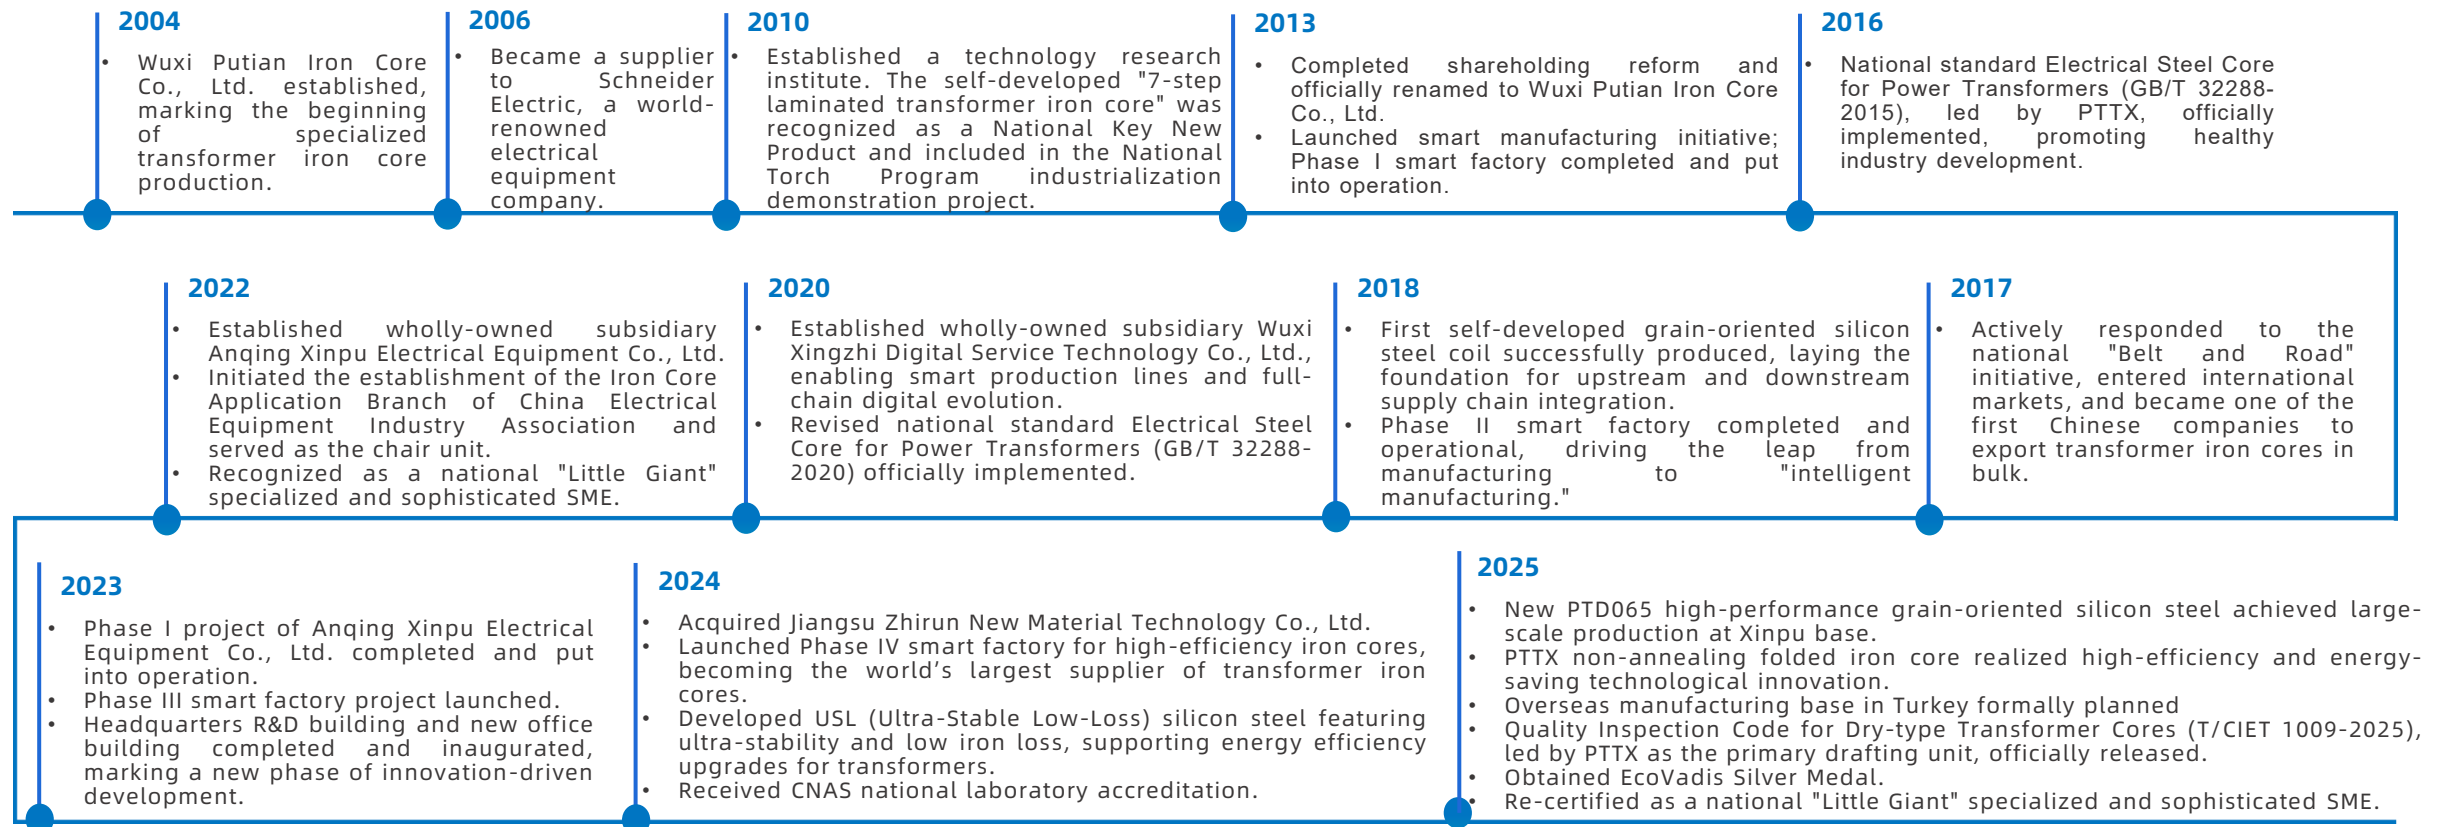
2004

- Wuxi Putian Iron Core Co., Ltd. established, marking the beginning of specialized transformer iron core production.

2006

- Became a supplier to Schneider Electric, a world-renowned electrical equipment company.

2010

- Established a technology research institute. The self-developed "7-step laminated transformer iron core" was recognized as a National Key New Product and included in the National Torch Program industrialization demonstration project.

2013

- Completed shareholding reform and officially renamed to Wuxi Putian Iron Core Co., Ltd.
- Launched smart manufacturing initiative; Phase I smart factory completed and put into operation.

2016

- National standard Electrical Steel Core for Power Transformers (GB/T 32288-2015), led by PTTX, officially implemented, promoting healthy industry development.

2022

- Established wholly-owned subsidiary Anqing Xinpu Electrical Equipment Co., Ltd.
- Initiated the establishment of the Iron Core Application Branch of China Electrical Equipment Industry Association and served as the chair unit.
- Recognized as a national "Little Giant" specialized and sophisticated SME.

2020

- Established wholly-owned subsidiary Wuxi Xingzhi Digital Service Technology Co., Ltd., enabling smart production lines and full-chain digital evolution.
- Revised national standard Electrical Steel Core for Power Transformers (GB/T 32288-2020) officially implemented.

2018

- First self-developed grain-oriented silicon steel coil successfully produced, laying the foundation for upstream and downstream supply chain integration.
- Phase II smart factory completed and operational, driving the leap from manufacturing to "intelligent manufacturing."

2017

- Actively responded to the national "Belt and Road" initiative, entered international markets, and became one of the first Chinese companies to export transformer iron cores in bulk.

2023

- Phase I project of Anqing Xinpu Electrical Equipment Co., Ltd. completed and put into operation.
- Phase III smart factory project launched.
- Headquarters R&D building and new office building completed and inaugurated, marking a new phase of innovation-driven development.

2024

- Acquired Jiangsu Zhirun New Material Technology Co., Ltd.
- Launched Phase IV smart factory for high-efficiency iron cores, becoming the world’s largest supplier of transformer iron cores.
- Developed USL (Ultra-Stable Low-Loss) silicon steel featuring ultra-stability and low iron loss, supporting energy efficiency upgrades for transformers.
- Received CNAS national laboratory accreditation.

2025

- New PTD065 high-performance grain-oriented silicon steel achieved large-scale production at Xinpu base.
- PTTX non-annealing folded iron core realized high-efficiency and energy-saving technological innovation.
- Overseas manufacturing base in Turkey formally planned
- Quality Inspection Code for Dry-type Transformer Cores (T/CIET 1009-2025), led by PTTX as the primary drafting unit, officially released.
- Obtained EcoVadis Silver Medal.
- Re-certified as a national "Little Giant" specialized and sophisticated SME.